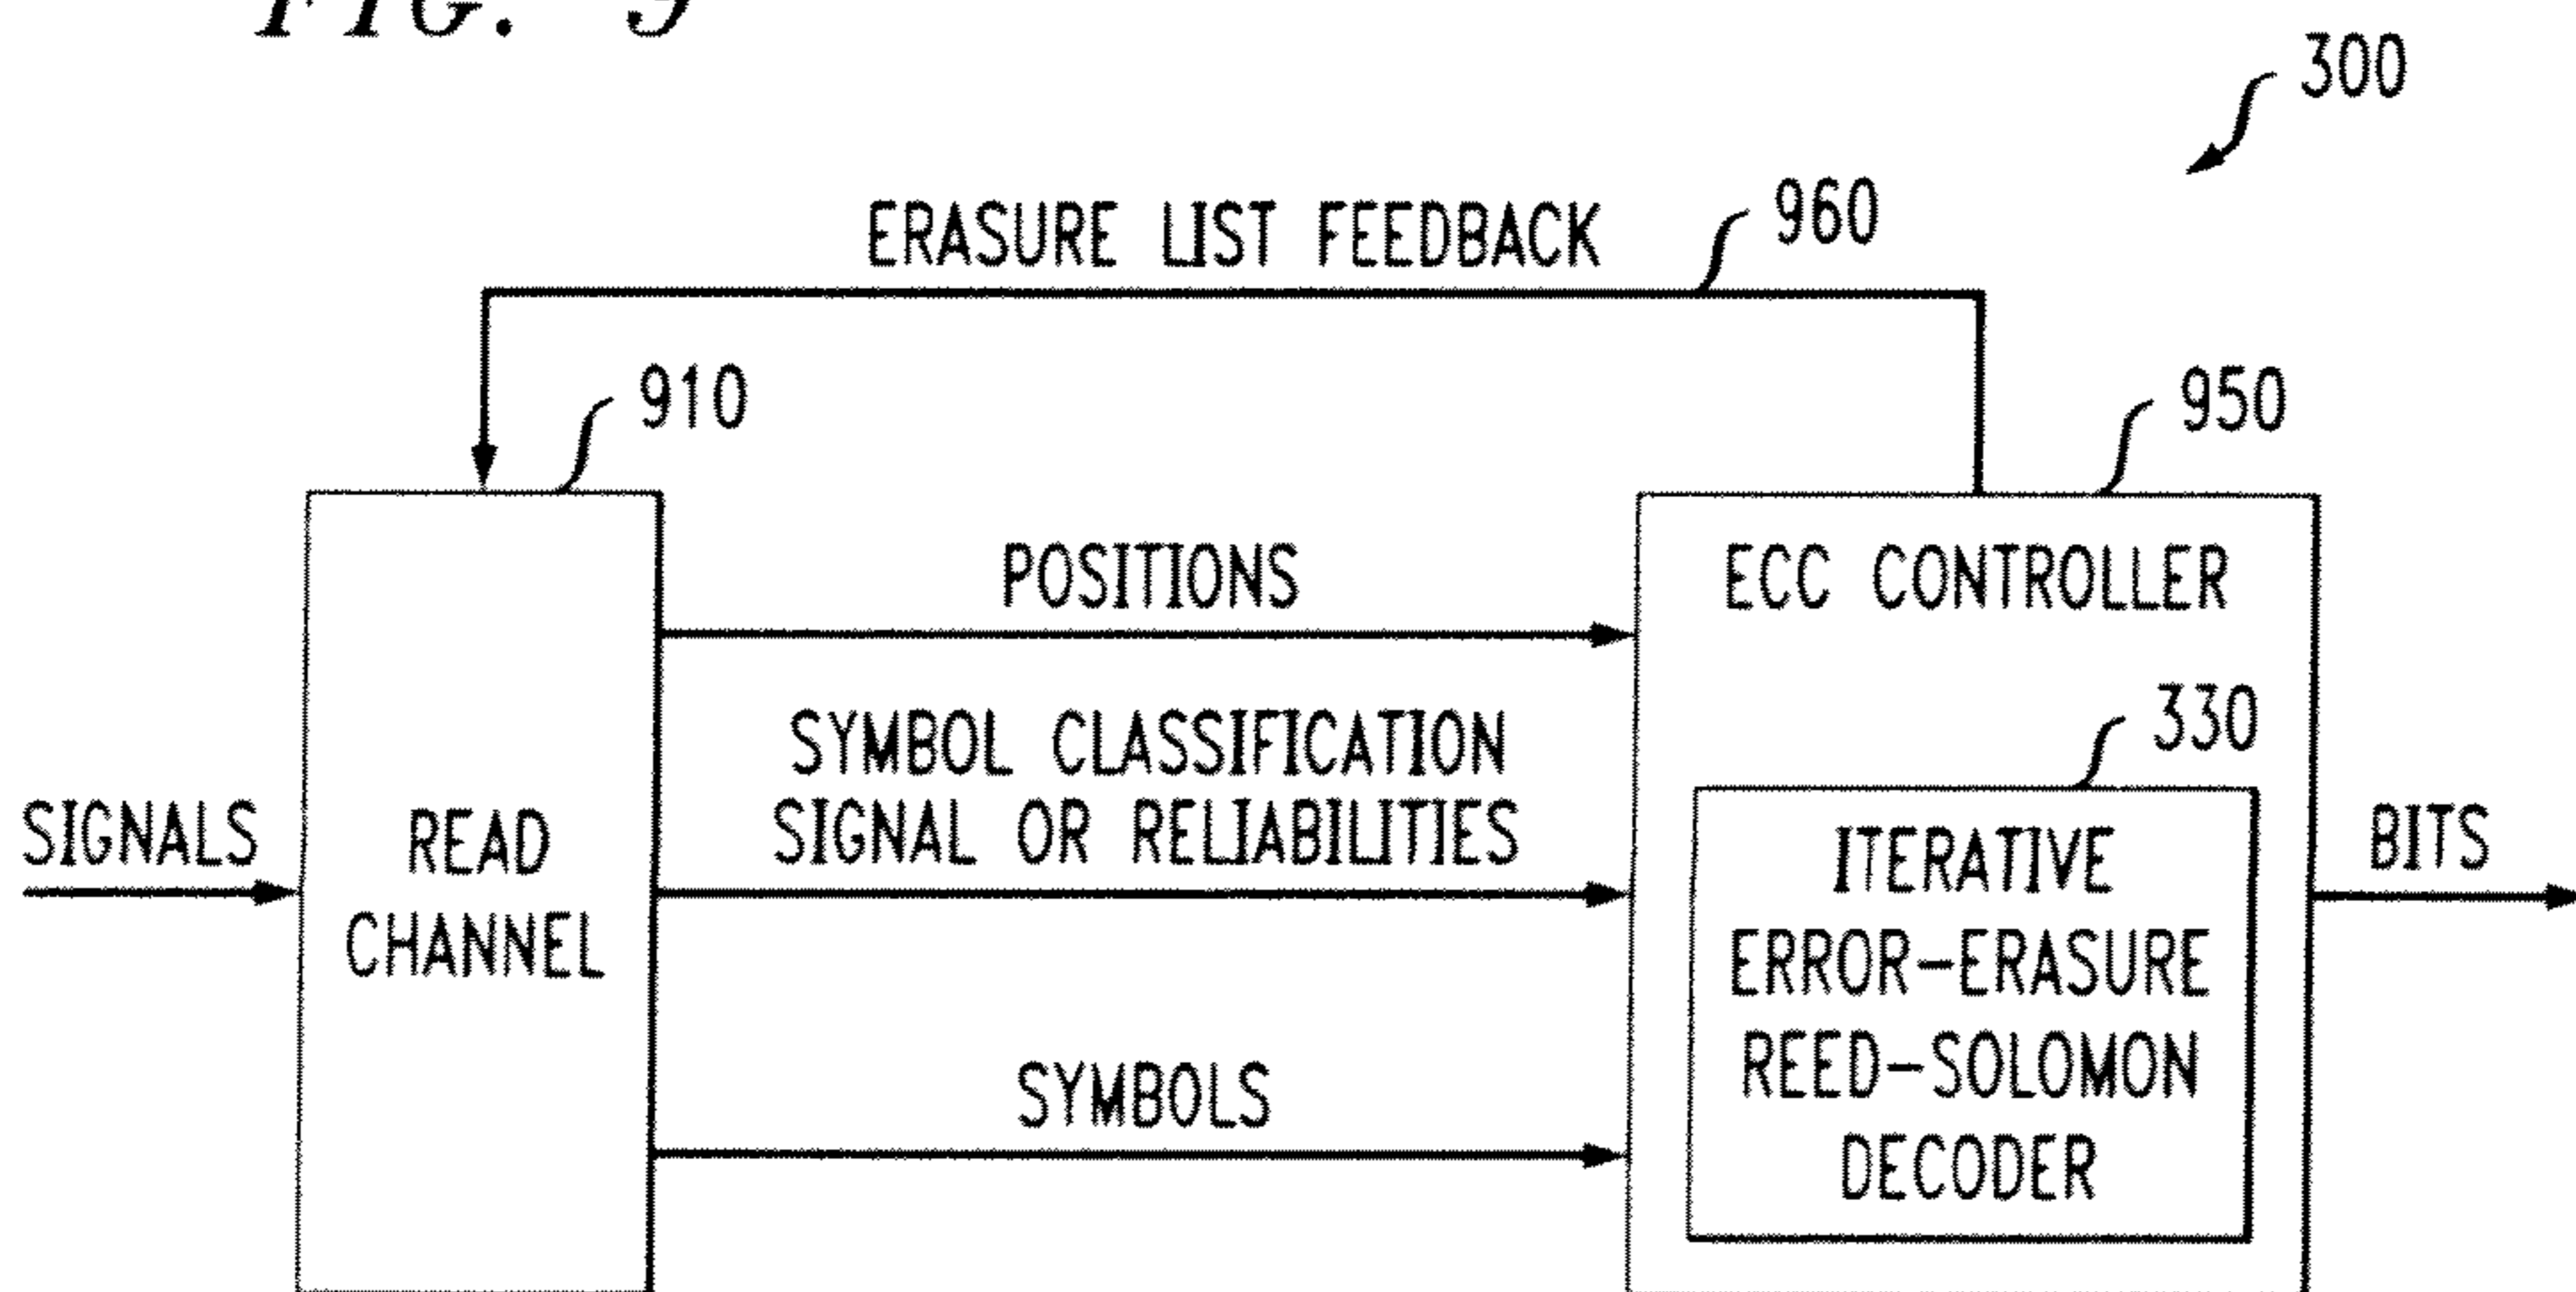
FIG. 9

300

ERASURE LIST FEEDBACK

960

910

950

POSITIONS

ECC CONTROLLER

SYMBOL CLASSIFICATION SIGNAL OR RELIABILITIES

330

SIGNALS

READ CHANNEL

ITERATIVE ERROR-ERASURE REED-SOLOMON DECODER

BITS

SYMBOLS